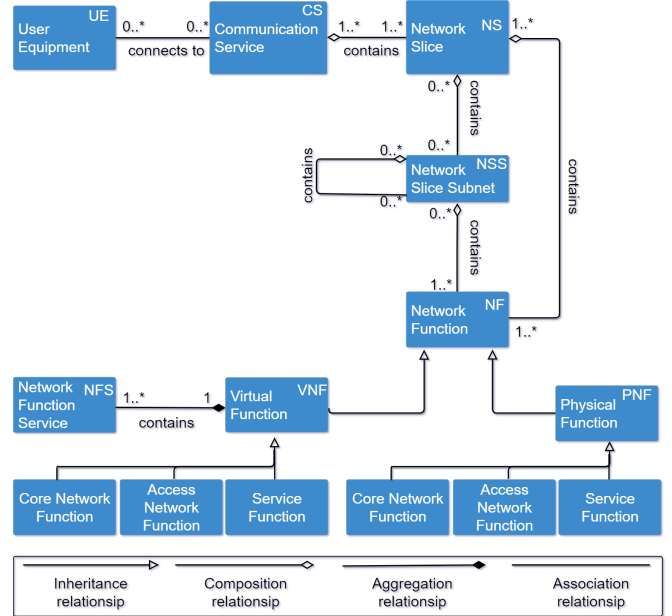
UE
User Equipment

0..*
connects to
0..*

CS
Communication Service

1..*
contains
1..*

NS
Network Slice

1..*

0..*
contains
0..*

contains

NSS
Network Slice Subnet

contains
0..*
0..*

0..*
contains
1..*

NF
Network Function

1..*

NFS
Network Function Service

1..*
contains
1

VNF
Virtual Function

PNF
Physical Function

Core Network Function

Access Network Function

Service Function

Core Network Function

Access Network Function

Service Function

Inheritance relationship

Composition relationship

Aggregation relationship

Association relationship